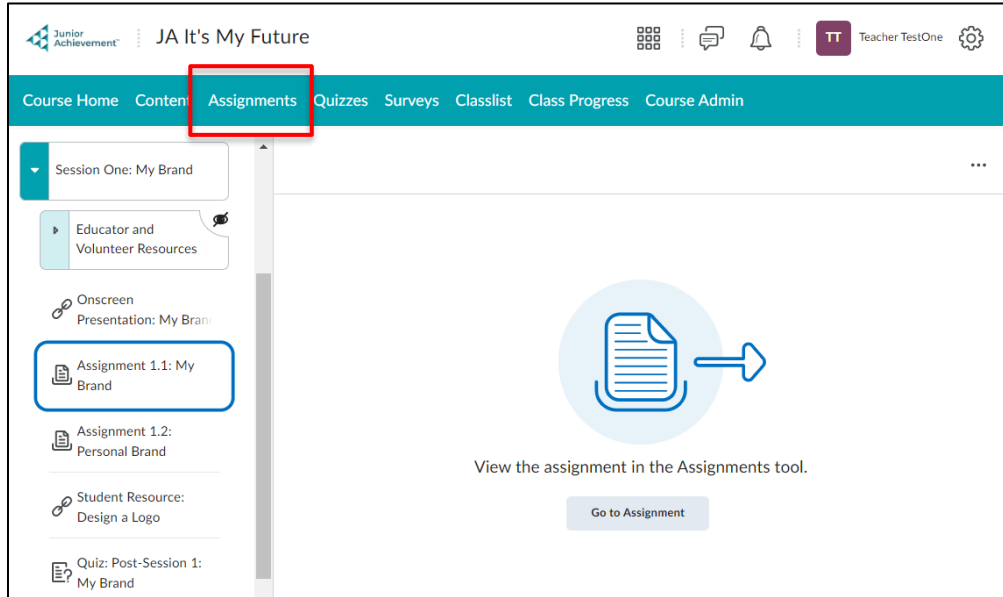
Junior Achievement

JA It's My Future

TT Teacher TestOne

Course Home Content Assignments Quizzes Surveys Classlist Class Progress Course Admin

Session One: My Brand

Educator and Volunteer Resources

Onscreen Presentation: My Bran

Assignment 1.1: My Brand

Assignment 1.2: Personal Brand

Student Resource: Design a Logo

Quiz: Post-Session 1: My Brand

...

View the assignment in the Assignments tool.

Go to Assignment